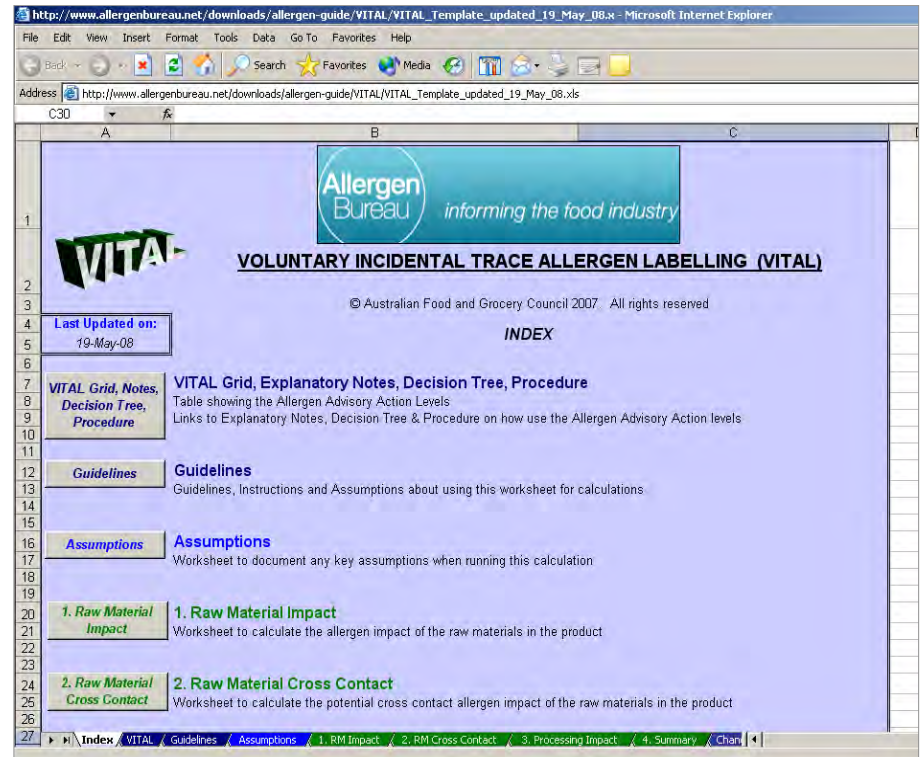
http://www.allergenbureau.net/downloads/allergen-guide/VITAL/VITAL_Template_updated_19_May_08.x - Microsoft Internet Explorer

File Edit View Insert Format Tools Data Go To Favorites Help

Back Search Favorites Media

Address http://www.allergenbureau.net/downloads/allergen-guide/VITAL/VITAL_Template_updated_19_May_08.xls

C30 fx

A B C

1 Allergen Bureau informing the food industry

2 VITAL VOLUNTARY INCIDENTAL TRACE ALLERGEN LABELLING (VITAL)

3 © Australian Food and Grocery Council 2007 All rights reserved

4 Last Updated on:
5 19-May-08 INDEX

6

7 VITAL Grid, Notes, Decision Tree, Procedure | VITAL Grid, Explanatory Notes, Decision Tree, Procedure
8 Table showing the Allergen Advisory Action Levels
9 Links to Explanatory Notes, Decision Tree & Procedure on how use the Allergen Advisory Action levels
10
11
12 Guidelines | Guidelines
13 Guidelines, Instructions and Assumptions about using this worksheet for calculations
14
15
16 Assumptions | Assumptions
17 Worksheet to document any key assumptions when running this calculation
18
19
20 1. Raw Material Impact | 1. Raw Material Impact
21 Worksheet to calculate the allergen impact of the raw materials in the product
22
23
24 2. Raw Material Cross Contact | 2. Raw Material Cross Contact
25 Worksheet to calculate the potential cross contact allergen impact of the raw materials in the product
26
27

Index VITAL Guidelines Assumptions 1. RM Impact 2. RM Cross Contact 3. Processing Impact 4. Summary Chan